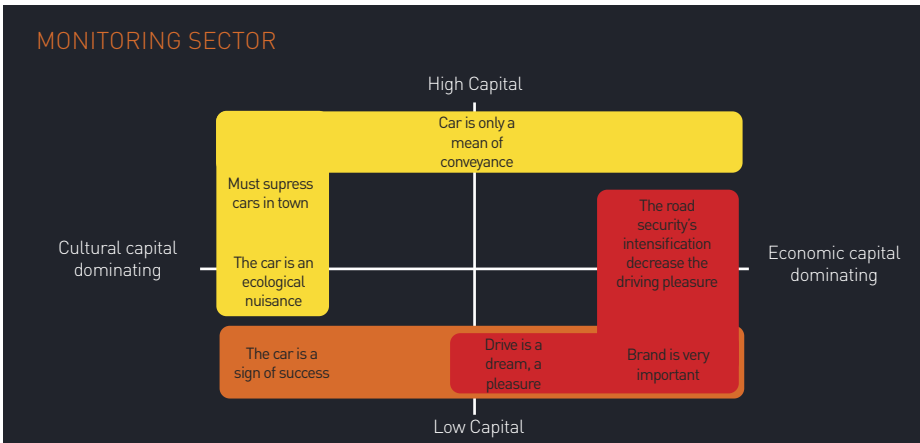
MONITORING SECTOR

High Capital

Car is only a mean of conveyance

Must supress cars in town

The car is an ecological nuisance

Cultural capital dominating

The road security's intensification decrease the driving pleasure

Economic capital dominating

The car is a sign of success

Drive is a dream, a pleasure

Brand is very important

Low Capital